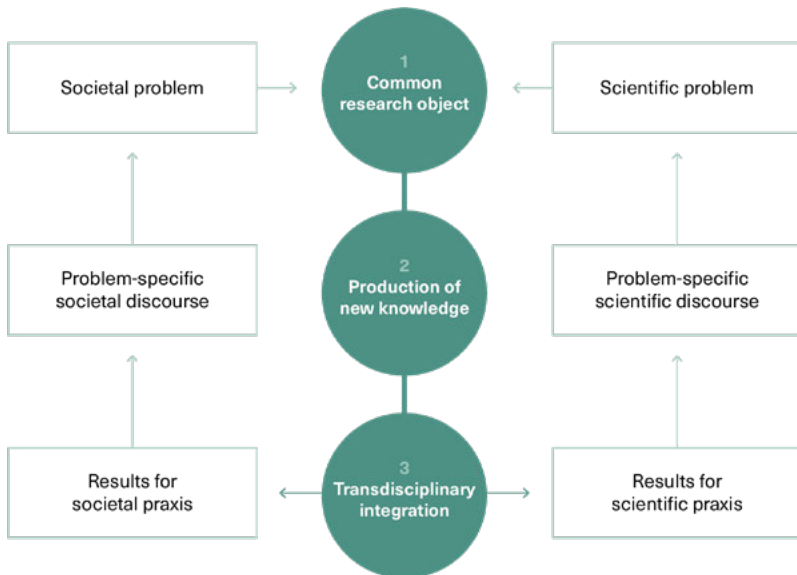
Societal problem

1
Common research object

Scientific problem

Problem-specific societal discourse

2
Production of new knowledge

Problem-specific scientific discourse

Results for societal praxis

3
Transdisciplinary integration

Results for scientific praxis